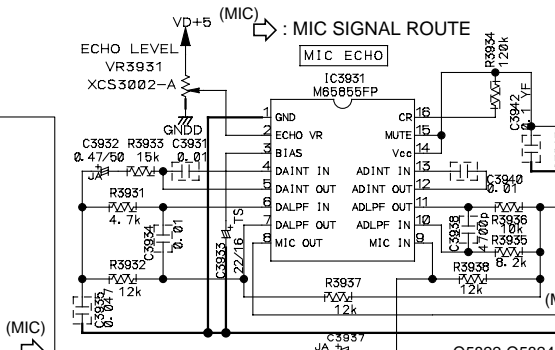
(MIC) : MIC SIGNAL ROUTE

VD+5

ECHO LEVEL
VR3931
XCS3002-A

GNDD

MIC ECHO

IC3931
M65855FP

1 GND
2 ECHO VR
3 BIAS
4 DAINT IN
5 DAINT OUT
6 DALPF IN
7 DALPF OUT
8 MIC OUT

16 CR
15 MUTE
14 Vcc
13 ADINT IN
12 ADINT OUT
11 ADLPF OUT
10 ADLPF IN
9 MIC IN

R3934
120k

C3942
YF

C3932 R3933 C3931
0.47/50 15k 0.01

C3940
0.01

R3931
4.7k

C3934
0.01

C3938
4700p

R3936
10k

R3935
8.2k

R3932
12k

C3933
22/16
TS

R3937
12k

R3938
12k

C3935

C3937

(MIC)

(M

Q3932 Q393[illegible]